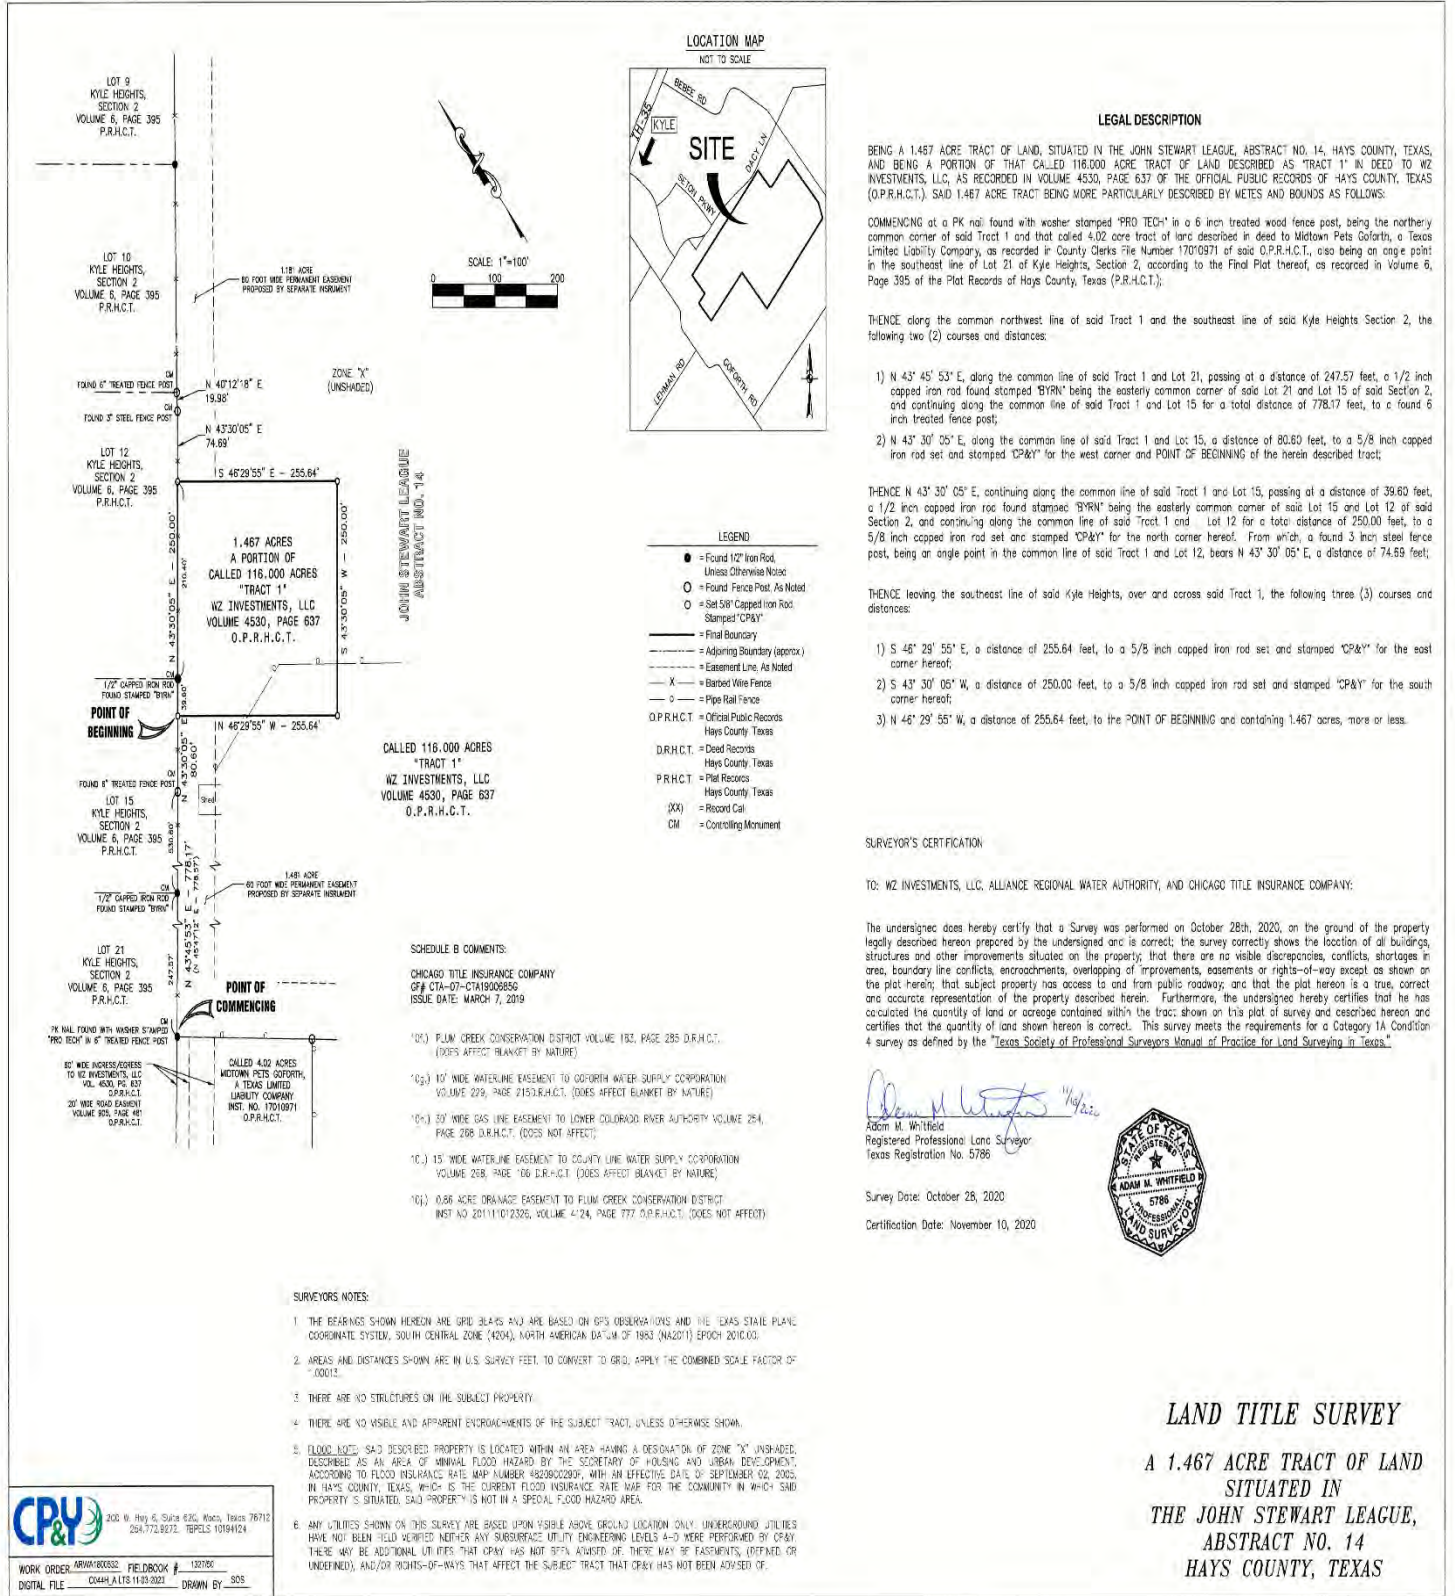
LOT 9
KYLE HEIGHTS,
SECTION 2
VOLUME 6, PAGE 395
P.R.H.C.T.

LOT 10
KYLE HEIGHTS,
SECTION 2
VOLUME 6, PAGE 395
P.R.H.C.T.

1.181 ACRE
60 FOOT WIDE PERMANENT EASEMENT
PROPOSED BY SEPARATE INSTRUMENT

SCALE: 1"=100'
0 100 200

ZONE "X"
(UNSHADED)

FOUND 6" TREATED FENCE POST
CM
N 40°12'18" E
19.98'
CM
FOUND 3" STEEL FENCE POST
N 43°30'05" E
74.69'

LOT 12
KYLE HEIGHTS,
SECTION 2
VOLUME 6, PAGE 395
P.R.H.C.T.

S 46°29'55" E – 255.64'

1.467 ACRES
A PORTION OF
CALLED 116.000 ACRES
"TRACT 1"
WZ INVESTMENTS, LLC
VOLUME 4530, PAGE 637
O.P.R.H.C.T.

N 43°30'05" E – 250.00'
S 43°30'05" W – 250.00'

JOHN STEWART LEAGUE
ABSTRACT NO. 14

1/2" CAPPED IRON ROD
FOUND STAMPED "BYRN"
39.60'

POINT OF
BEGINNING

N 46°29'55" W – 255.64'

N 43°30'05" E
80.60'

FOUND 6" TREATED FENCE POST
CM

LOT 15
KYLE HEIGHTS,
SECTION 2
VOLUME 6, PAGE 395
P.R.H.C.T.

Shed

CALLED 116.000 ACRES
"TRACT 1"
WZ INVESTMENTS, LLC
VOLUME 4530, PAGE 637
O.P.R.H.C.T.

N 43°45'53" E – 778.17'
(N 45°47'12" E – 778.57')

1.481 ACRE
60 FOOT WIDE PERMANENT EASEMENT
PROPOSED BY SEPARATE INSTRUMENT

CM
1/2" CAPPED IRON ROD
FOUND STAMPED "BYRN"

LOT 21
KYLE HEIGHTS,
SECTION 2
VOLUME 6, PAGE 395
P.R.H.C.T.

247.57

POINT OF
COMMENCING

CM
PK NAIL FOUND WITH WASHER STAMPED
"PRO TECH" IN 6" TREATED FENCE POST

50' WIDE INGRESS/EGRESS
TO WZ INVESTMENTS, LLC
VOL. 4530, PG. 637
O.P.R.H.C.T.
20' WIDE ROAD EASEMENT
VOLUME 805, PAGE 481
O.P.R.H.C.T.

CALLED 4.02 ACRES
MIDTOWN PETS GOFORTH,
A TEXAS LIMITED
LIABILITY COMPANY
INST. NO. 17010971
O.P.R.H.C.T.

LOCATION MAP
NOT TO SCALE

IH-35
KYLE
BEBEE RD
SITE
DACY LN
SETON PKWY
LEHMAN RD
GOFORTH RD

LEGEND
● = Found 1/2" Iron Rod, Unless Otherwise Noted
○ = Found Fence Post, As Noted
○ = Set 5/8" Capped Iron Rod Stamped "CP&Y"
= Final Boundary
= Adjoining Boundary (approx.)
= Easement Line, As Noted
—X— = Barbed Wire Fence
—o— = Pipe Rail Fence
O.P.R.H.C.T. = Official Public Records Hays County, Texas
D.R.H.C.T. = Deed Records Hays County, Texas
P.R.H.C.T. = Plat Records Hays County, Texas
(XX) = Record Call
CM = Controlling Monument

SCHEDULE B COMMENTS:

CHICAGO TITLE INSURANCE COMPANY
GF# CTA-07-CTA19006856
ISSUE DATE: MARCH 7, 2019

10a.) PLUM CREEK CONSERVATION DISTRICT VOLUME 183, PAGE 285 D.R.H.C.T. (DOES AFFECT BLANKET BY NATURE)

10g.) 10' WIDE WATERLINE EASEMENT TO GOFORTH WATER SUPPLY CORPORATION VOLUME 229, PAGE 215 D.R.H.C.T. (DOES AFFECT BLANKET BY NATURE)

10h.) 30' WIDE GAS LINE EASEMENT TO LOWER COLORADO RIVER AUTHORITY VOLUME 254, PAGE 268 D.R.H.C.T. (DOES NOT AFFECT)

10i.) 15' WIDE WATERLINE EASEMENT TO COUNTY LINE WATER SUPPLY CORPORATION VOLUME 268, PAGE 100 D.R.H.C.T. (DOES AFFECT BLANKET BY NATURE)

10j.) 0.86 ACRE DRAINAGE EASEMENT TO PLUM CREEK CONSERVATION DISTRICT INST NO 201111012326, VOLUME 4124, PAGE 777 O.P.R.H.C.T. (DOES NOT AFFECT)

LEGAL DESCRIPTION

BEING A 1.467 ACRE TRACT OF LAND, SITUATED IN THE JOHN STEWART LEAGUE, ABSTRACT NO. 14, HAYS COUNTY, TEXAS, AND BEING A PORTION OF THAT CALLED 116.000 ACRE TRACT OF LAND DESCRIBED AS "TRACT 1" IN DEED TO WZ INVESTMENTS, LLC, AS RECORDED IN VOLUME 4530, PAGE 637 OF THE OFFICIAL PUBLIC RECORDS OF HAYS COUNTY, TEXAS (O.P.R.H.C.T.). SAID 1.467 ACRE TRACT BEING MORE PARTICULARLY DESCRIBED BY METES AND BOUNDS AS FOLLOWS:

COMMENCING at a PK nail found with washer stamped "PRO TECH" in a 6 inch treated wood fence post, being the northerly common corner of said Tract 1 and that called 4.02 acre tract of land described in deed to Midtown Pets Goforth, a Texas Limited Liability Company, as recorded in County Clerks File Number 17010971 of said O.P.R.H.C.T., also being an angle point in the southeast line of Lot 21 of Kyle Heights, Section 2, according to the Final Plat thereof, as recorded in Volume 6, Page 395 of the Plat Records of Hays County, Texas (P.R.H.C.T.);

THENCE along the common northwest line of said Tract 1 and the southeast line of said Kyle Heights Section 2, the following two (2) courses and distances:

1) N 43° 45' 53" E, along the common line of said Tract 1 and Lot 21, passing at a distance of 247.57 feet, a 1/2 inch capped iron rod found stamped "BYRN" being the easterly common corner of said Lot 21 and Lot 15 of said Section 2, and continuing along the common line of said Tract 1 and Lot 15 for a total distance of 778.17 feet, to a found 6 inch treated fence post;

2) N 43° 30' 05" E, along the common line of said Tract 1 and Lot 15, a distance of 80.60 feet, to a 5/8 inch capped iron rod set and stamped "CP&Y" for the west corner and POINT OF BEGINNING of the herein described tract;

THENCE N 43° 30' 05" E, continuing along the common line of said Tract 1 and Lot 15, passing at a distance of 39.60 feet, a 1/2 inch capped iron rod found stamped "BYRN" being the easterly common corner of said Lot 15 and Lot 12 of said Section 2, and continuing along the common line of said Tract 1 and Lot 12 for a total distance of 250.00 feet, to a 5/8 inch capped iron rod set and stamped "CP&Y" for the north corner hereof. From which, a found 3 inch steel fence post, being an angle point in the common line of said Tract 1 and Lot 12, bears N 43° 30' 05" E, a distance of 74.69 feet;

THENCE leaving the southeast line of said Kyle Heights, over and across said Tract 1, the following three (3) courses and distances:

1) S 46° 29' 55" E, a distance of 255.64 feet, to a 5/8 inch capped iron rod set and stamped "CP&Y" for the east corner hereof;

2) S 43° 30' 05" W, a distance of 250.00 feet, to a 5/8 inch capped iron rod set and stamped "CP&Y" for the south corner hereof;

3) N 46° 29' 55" W, a distance of 255.64 feet, to the POINT OF BEGINNING and containing 1.467 acres, more or less.

SURVEYOR'S CERTIFICATION

TO: WZ INVESTMENTS, LLC, ALLIANCE REGIONAL WATER AUTHORITY, AND CHICAGO TITLE INSURANCE COMPANY:

The undersigned does hereby certify that a Survey was performed on October 28th, 2020, on the ground of the property legally described hereon prepared by the undersigned and is correct; the survey correctly shows the location of all buildings, structures and other improvements situated on the property; that there are no visible discrepancies, conflicts, shortages in area, boundary line conflicts, encroachments, overlapping of improvements, easements or rights-of-way except as shown on the plat herein; that subject property has access to and from public roadway; and that the plat hereon is a true, correct and accurate representation of the property described herein. Furthermore, the undersigned hereby certifies that he has calculated the quantity of land or acreage contained within the tract shown on this plat of survey and described hereon and certifies that the quantity of land shown hereon is correct. This survey meets the requirements for a Category 1A Condition 4 survey as defined by the "Texas Society of Professional Surveyors Manual of Practice for Land Surveying in Texas."

Adam M. Whitfield 11/10/20
Adam M. Whitfield
Registered Professional Land Surveyor
Texas Registration No. 5786

Survey Date: October 28, 2020

Certification Date: November 10, 2020

STATE OF TEXAS
REGISTERED
ADAM M. WHITFIELD
5786
PROFESSIONAL
LAND SURVEYOR

SURVEYORS NOTES:

1. THE BEARINGS SHOWN HEREON ARE GRID BEARS AND ARE BASED ON GPS OBSERVATIONS AND THE TEXAS STATE PLANE COORDINATE SYSTEM, SOUTH CENTRAL ZONE (4204), NORTH AMERICAN DATUM OF 1983 (NA2011) EPOCH 2010.00.

2. AREAS AND DISTANCES SHOWN ARE IN U.S. SURVEY FEET. TO CONVERT TO GRID, APPLY THE COMBINED SCALE FACTOR OF 1.00013.

3. THERE ARE NO STRUCTURES ON THE SUBJECT PROPERTY.

4. THERE ARE NO VISIBLE AND APPARENT ENCROACHMENTS OF THE SUBJECT TRACT, UNLESS OTHERWISE SHOWN.

5. FLOOD NOTE: SAID DESCRIBED PROPERTY IS LOCATED WITHIN AN AREA HAVING A DESIGNATION OF ZONE "X" UNSHADED, DESCRIBED AS AN AREA OF MINIMAL FLOOD HAZARD BY THE SECRETARY OF HOUSING AND URBAN DEVELOPMENT, ACCORDING TO FLOOD INSURANCE RATE MAP NUMBER 48209C0290F, WITH AN EFFECTIVE DATE OF SEPTEMBER 02, 2005, IN HAYS COUNTY, TEXAS, WHICH IS THE CURRENT FLOOD INSURANCE RATE MAP FOR THE COMMUNITY IN WHICH SAID PROPERTY IS SITUATED. SAID PROPERTY IS NOT IN A SPECIAL FLOOD HAZARD AREA.

6. ANY UTILITIES SHOWN ON THIS SURVEY ARE BASED UPON VISIBLE ABOVE GROUND LOCATION ONLY. UNDERGROUND UTILITIES HAVE NOT BEEN FIELD VERIFIED NEITHER ANY SUBSURFACE UTILITY ENGINEERING LEVELS A-D WERE PERFORMED BY CP&Y. THERE MAY BE ADDITIONAL UTILITIES THAT CP&Y HAS NOT BEEN ADVISED OF. THERE MAY BE EASEMENTS, (DEFINED OR UNDEFINED), AND/OR RIGHTS-OF-WAYS THAT AFFECT THE SUBJECT TRACT THAT CP&Y HAS NOT BEEN ADVISED OF.

CP&Y 200 W. Hwy 6, Suite 620, Waco, Texas 76712 254.772.9272 TBPELS 10194124

WORK ORDER ARWA180032 FIELDBOOK # 122760
DIGITAL FILE C044H_A LTS 11-03-2020 DRAWN BY SOS

LAND TITLE SURVEY

A 1.467 ACRE TRACT OF LAND
SITUATED IN
THE JOHN STEWART LEAGUE,
ABSTRACT NO. 14
HAYS COUNTY, TEXAS